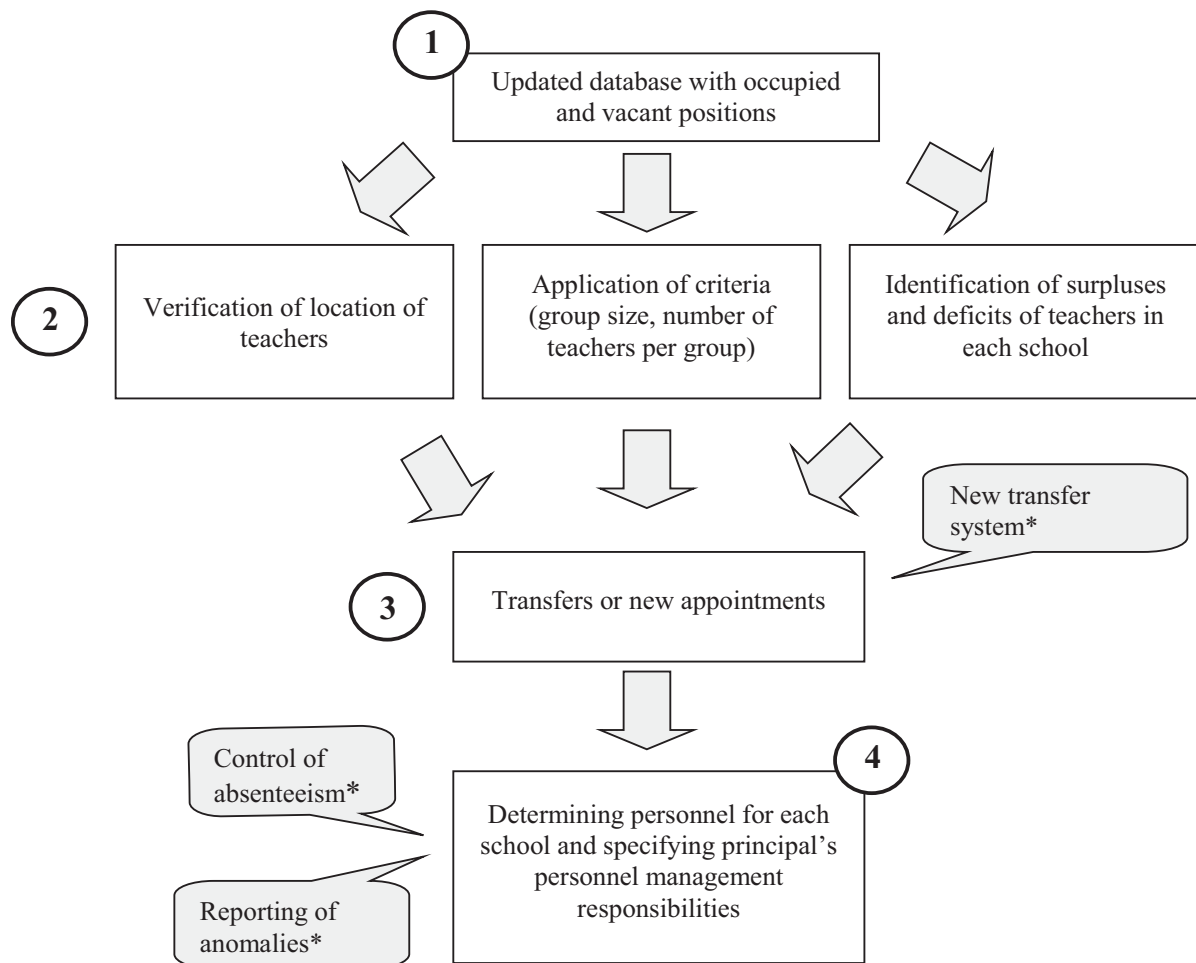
1

Updated database with occupied and vacant positions

2

Verification of location of teachers

Application of criteria (group size, number of teachers per group)

Identification of surpluses and deficits of teachers in each school

New transfer system*

3

Transfers or new appointments

Control of absenteeism*

4

Determining personnel for each school and specifying principal's personnel management responsibilities

Reporting of anomalies*